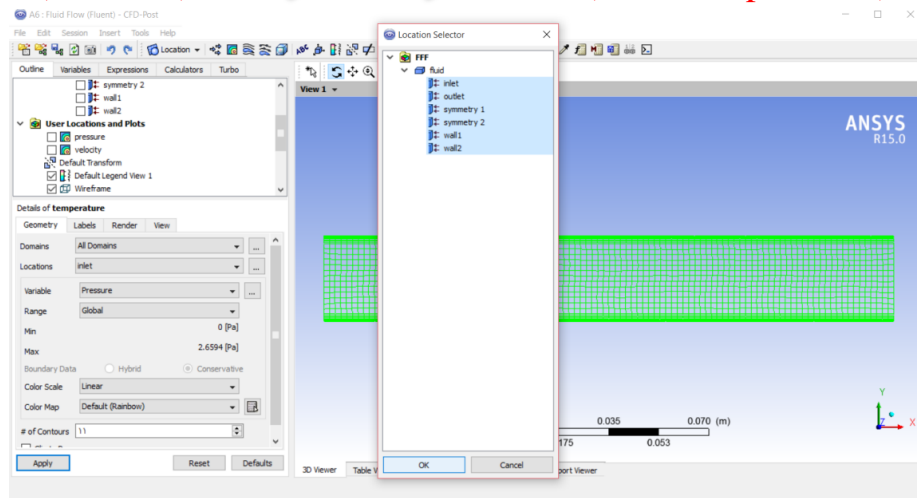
A6 : Fluid Flow (Fluent) - CFD-Post

File Edit Session Insert Tools Help

Location

Outline Variables Expressions Calculators Turbo

symmetry 2
wall1
wall2
User Locations and Plots
pressure
velocity
Default Transform
Default Legend View 1
Wireframe

Details of temperature

Geometry Labels Render View

Domains All Domains
Locations inlet
Variable Pressure
Range Global
Min 0 [Pa]
Max 2.6594 [Pa]
Boundary Data Hybrid Conservative
Color Scale Linear
Color Map Default (Rainbow)
# of Contours 11

Apply Reset Defaults

View 1

Location Selector

FFF
fluid
inlet
outlet
symmetry 1
symmetry 2
wall1
wall2

OK Cancel

ANSYS
R15.0

0.035 0.070 (m)
175 0.053

3D Viewer Table V port Viewer

Y
X
Z